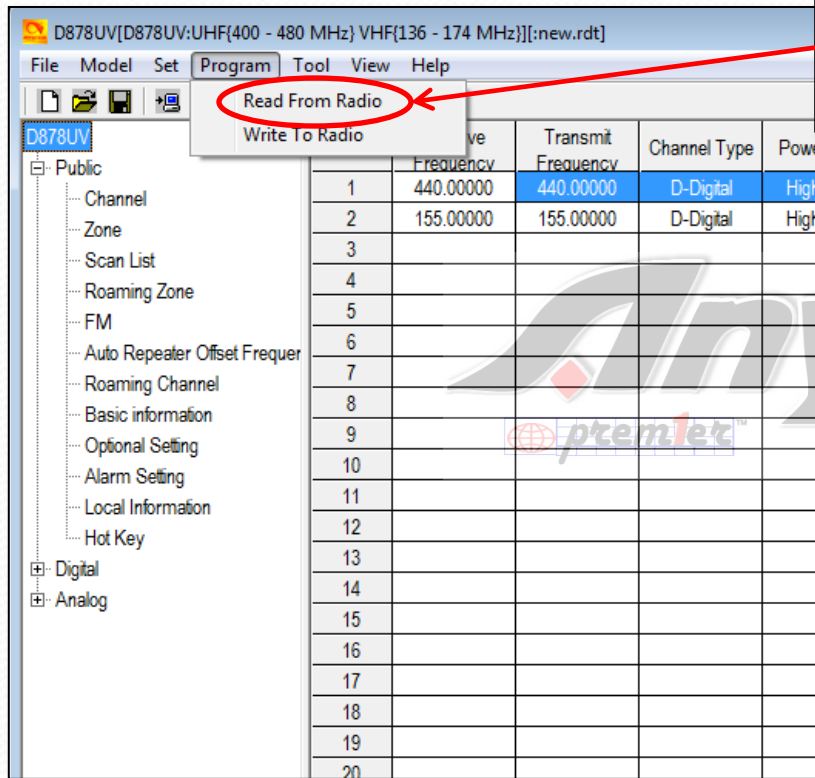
D878UV[D878UV:UHF{400 - 480 MHz} VHF{136 - 174 MHz}][:new.rdt]

File Model Set Program Tool View Help

Read From Radio
Write To Radio

D878UV
Public
Channel
Zone
Scan List
Roaming Zone
FM
Auto Repeater Offset Frequer
Roaming Channel
Basic information
Optional Setting
Alarm Setting
Local Information
Hot Key
Digital
Analog

| | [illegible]ve Frequency | Transmit Frequency | Channel Type | Powe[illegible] |
|---|---|---|---|---|
| 1 | 440.00000 | 440.00000 | D-Digital | High |
| 2 | 155.00000 | 155.00000 | D-Digital | High |
| 3 | | | | |
| 4 | | | | |
| 5 | | | | |
| 6 | | | | |
| 7 | | | | |
| 8 | | | | |
| 9 | | | | |
| 10 | | | | |
| 11 | | | | |
| 12 | | | | |
| 13 | | | | |
| 14 | | | | |
| 15 | | | | |
| 16 | | | | |
| 17 | | | | |
| 18 | | | | |
| 19 | | | | |
| 20 | | | | |

premier™